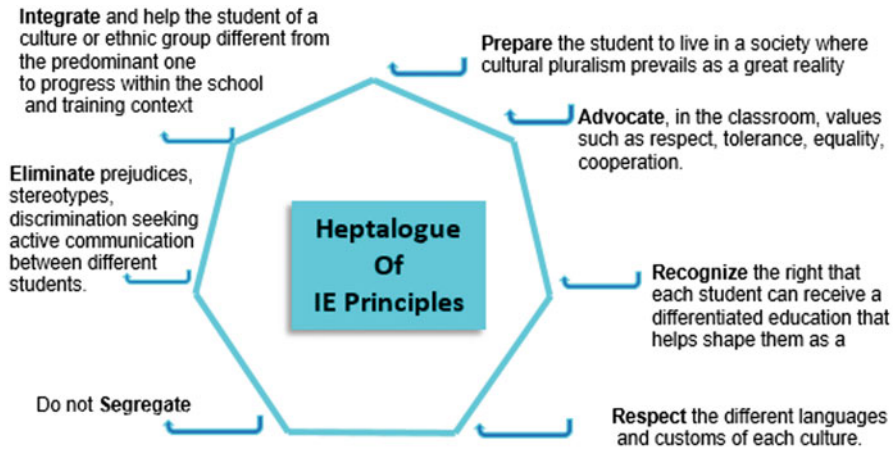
Integrate and help the student of a culture or ethnic group different from the predominant one to progress within the school and training context

Prepare the student to live in a society where cultural pluralism prevails as a great reality

Advocate, in the classroom, values such as respect, tolerance, equality, cooperation.

Eliminate prejudices, stereotypes, discrimination seeking active communication between different students.

Heptalogue Of IE Principles

Recognize the right that each student can receive a differentiated education that helps shape them as a

Do not Segregate

Respect the different languages and customs of each culture.